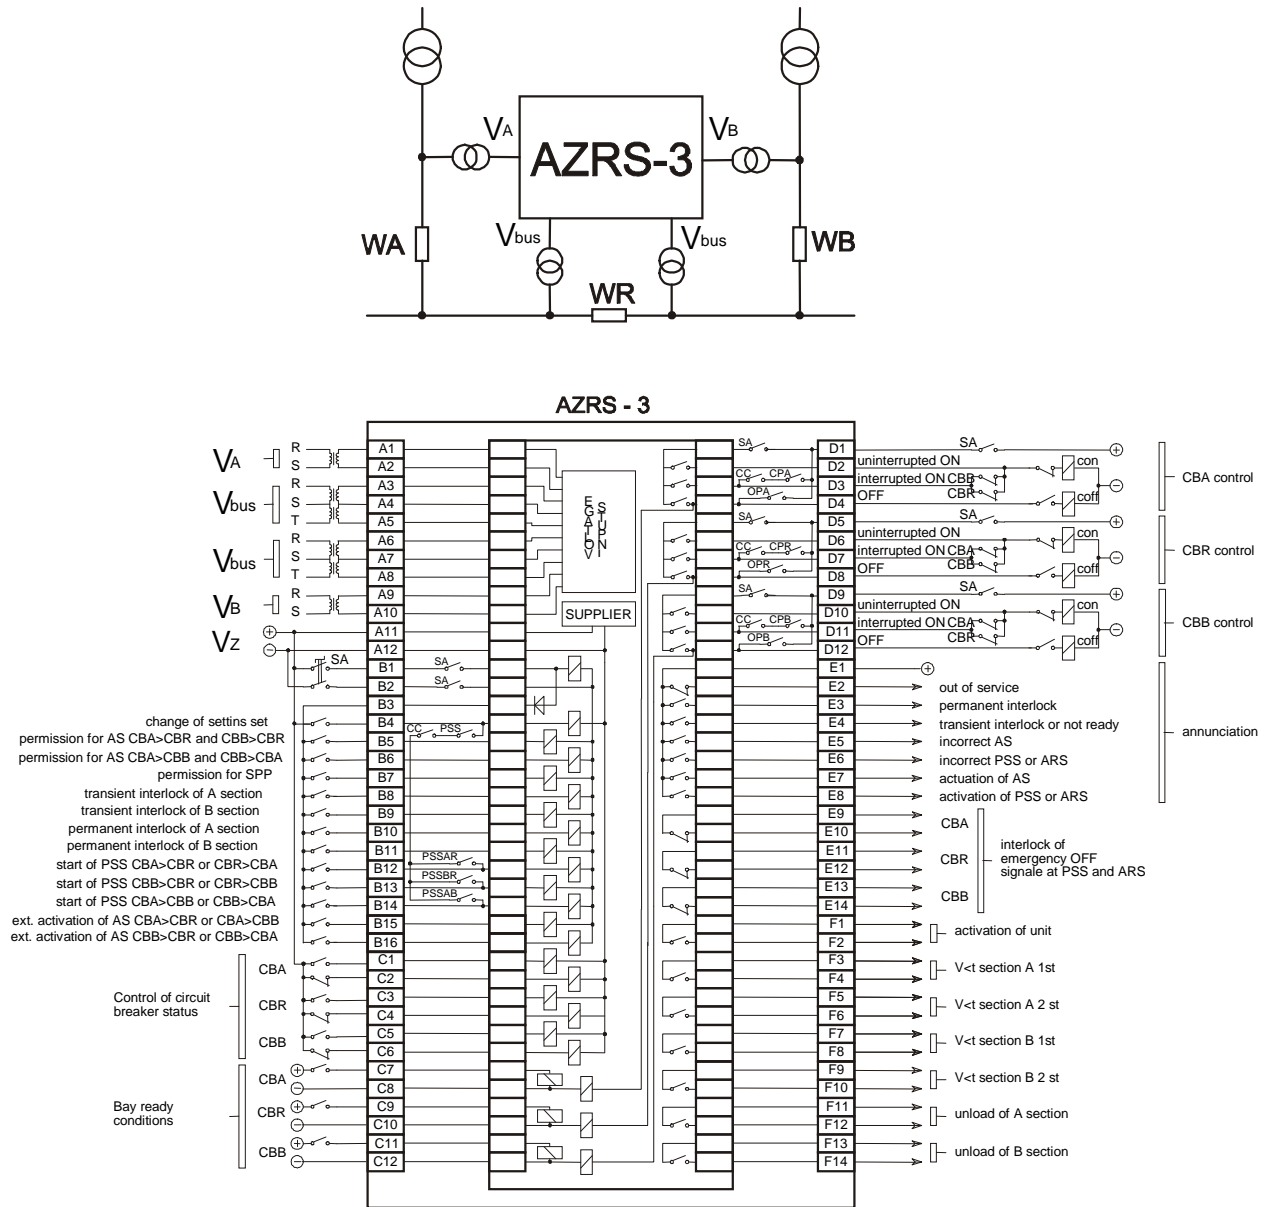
$V_A$
AZRS-3
$V_B$
WA
$V_{bus}$
$V_{bus}$
WB
WR

AZRS - 3

$V_A$ R S A1 A2
$V_{bus}$ R S T A3 A4 A5
$V_{bus}$ R S T A6 A7 A8
$V_B$ R S A9 A10
$V_Z$ ⊕ ⊖ A11 A12
SA B1
SA B2
B3
change of settins set B4
permission for AS CBA>CBR and CBB>CBR B5
permission for AS CBA>CBB and CBB>CBA B6
permission for SPP B7
transient interlock of A section B8
transient interlock of B section B9
permanent interlock of A section B10
permanent interlock of B section B11
start of PSS CBA>CBR or CBR>CBA B12
start of PSS CBB>CBR or CBR>CBB B13
start of PSS CBA>CBB or CBB>CBA B14
ext. activation of AS CBA>CBR or CBA>CBB B15
ext. activation of AS CBB>CBR or CBB>CBA B16
Control of circuit breaker status CBA C1 C2 CBR C3 C4 CBB C5 C6
Bay ready conditions CBA C7 C8 CBR C9 C10 CBB C11 C12

SA SA CC PSS PSSAR PSSBR PSSAB
E G A T L O V
S U P P L I
SUPPLIER

SA CC CPA OPA SA CC CPR OPR SA CC CPB OPB

D1 SA ⊕
D2 uninterrupted ON con
D3 interrupted ON CBB ⊖
D4 OFF CBR coff
CBA control
D5 SA ⊕
D6 uninterrupted ON con
D7 interrupted ON CBA ⊖
D8 OFF CBB coff
CBR control
D9 SA ⊕
D10 uninterrupted ON con
D11 interrupted ON CBA ⊖
D12 OFF CBR coff
CBB control
E1 ⊕
E2 out of service
E3 permanent interlock
E4 transient interlock or not ready
E5 incorrect AS
E6 incorrect PSS or ARS
E7 actuation of AS
E8 activation of PSS or ARS
annunciation
E9 E10 CBA
E11 E12 CBR
E13 E14 CBB
interlock of emergency OFF signale at PSS and ARS
F1 F2 activation of unit
F3 F4 V<t section A 1st
F5 F6 V<t section A 2 st
F7 F8 V<t section B 1st
F9 F10 V<t section B 2 st
F11 F12 unload of A section
F13 F14 unload of B section